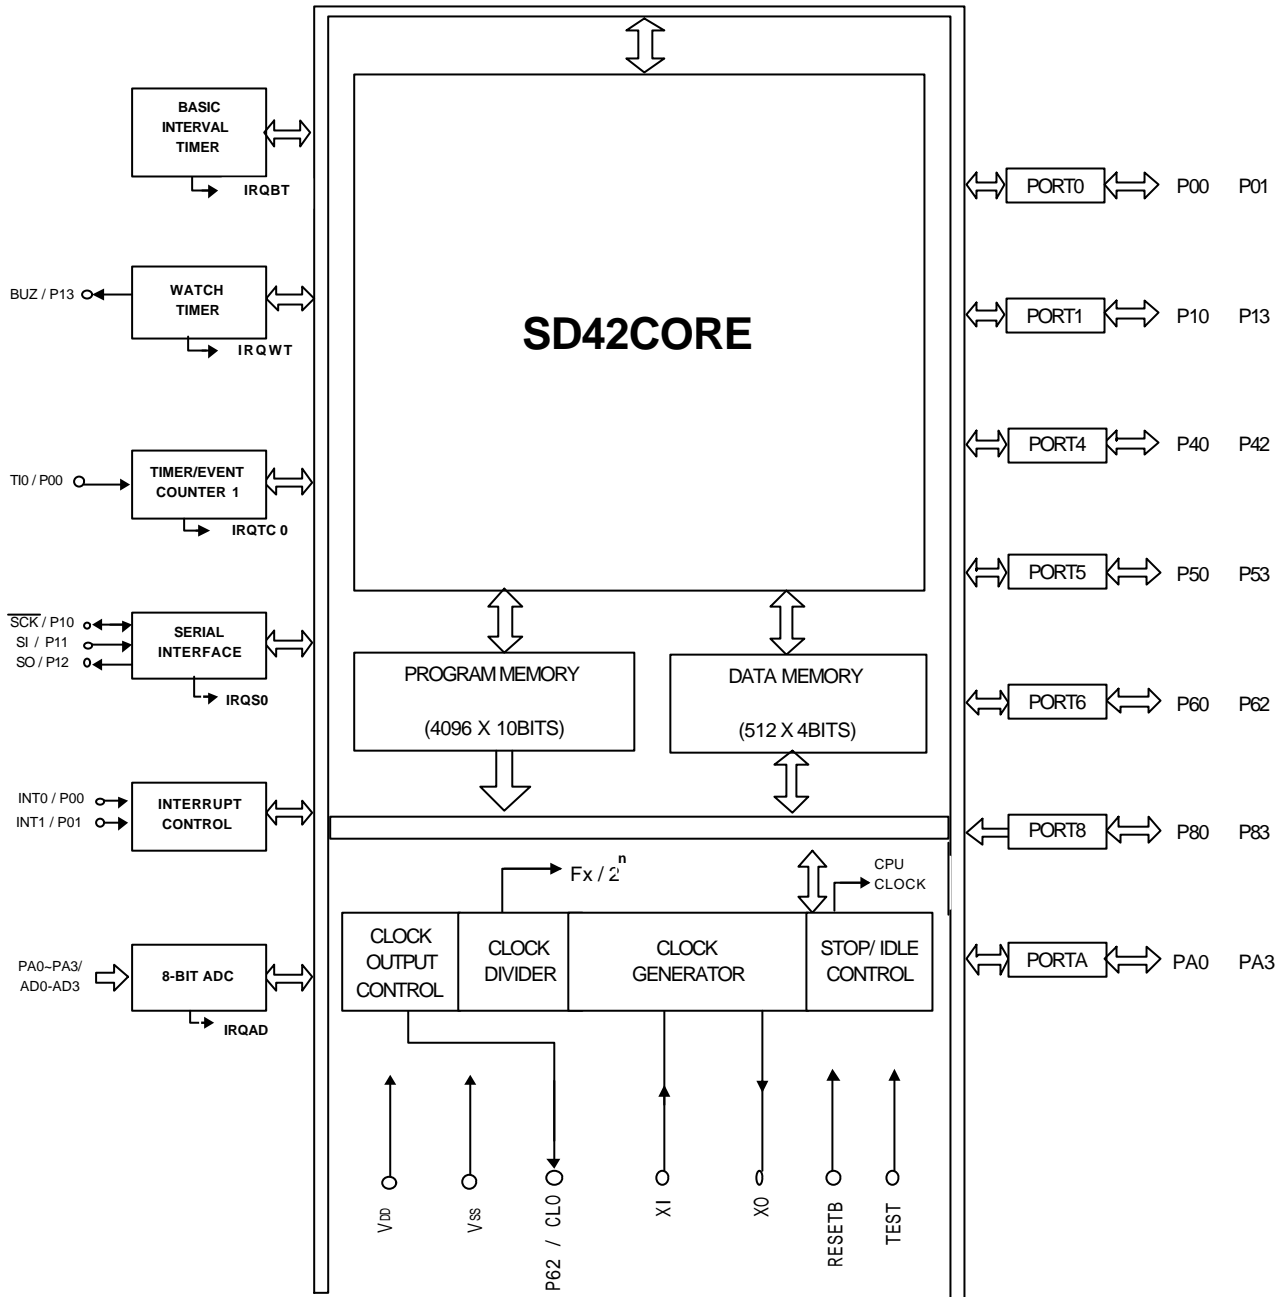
BASIC INTERVAL TIMER

IRQBT

BUZ / P13

WATCH TIMER

IRQWT

TI0 / P00

TIMER/EVENT COUNTER 1

IRQTC 0

$\overline{SCK}$ / P10
SI / P11
SO / P12

SERIAL INTERFACE

IRQS0

INT0 / P00
INT1 / P01

INTERRUPT CONTROL

PA0~PA3/ AD0-AD3

8-BIT ADC

IRQAD

SD42CORE

PROGRAM MEMORY

(4096 X 10BITS)

DATA MEMORY

(512 X 4BITS)

PORT0 P00 P01

PORT1 P10 P13

PORT4 P40 P42

PORT5 P50 P53

PORT6 P60 P62

PORT8 P80 P83

PORTA PA0 PA3

Fx / $2^n$

CPU CLOCK

CLOCK OUTPUT CONTROL

CLOCK DIVIDER

CLOCK GENERATOR

STOP/ IDLE CONTROL

$V_{DD}$

$V_{SS}$

P62 / CLO

XI

XO

RESETB

TEST